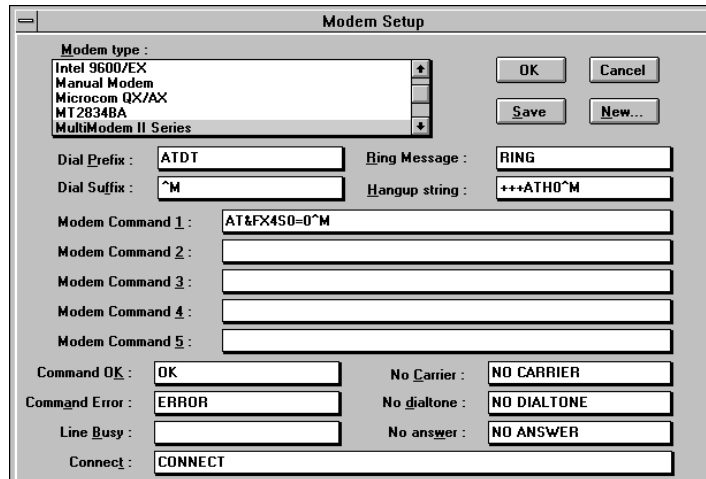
Modem Setup

Modem type :

Intel 9600/EX
Manual Modem
Microcom QX/AX
MT2834BA
MultiModem II Series

OK
Cancel
Save
New...

Dial Prefix : ATDT
Ring Message : RING
Dial Suffix : ^M
Hangup string : +++ATH0^M

Modem Command 1 : AT&FX4S0=0^M
Modem Command 2 :
Modem Command 3 :
Modem Command 4 :
Modem Command 5 :

Command OK : OK
No Carrier : NO CARRIER
Command Error : ERROR
No dialtone : NO DIALTONE
Line Busy :
No answer : NO ANSWER
Connect : CONNECT